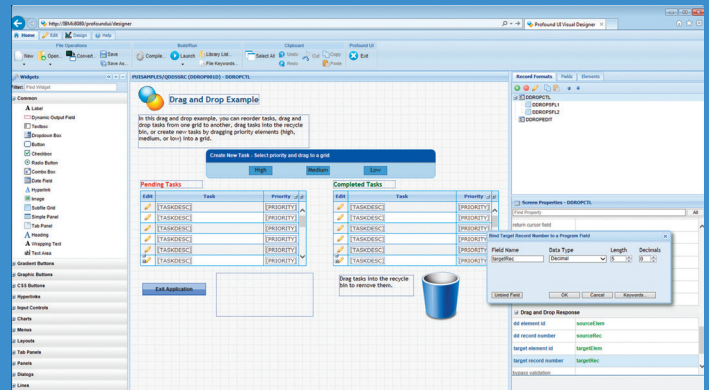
http://IBMi:8080/profoundui/designer
Profound UI Visual Designer

Home Edit Design Help

File Operations
New Open Convert Save Save As
Build/Run
Compile Launch Library List File Keywords
Clipboard
Select All Undo Redo Cut Copy Paste
Profound UI
Exit

Widgets
Filter: Find Widget
Common
Label
Dynamic Output Field
Textbox
Dropdown Box
Button
Checkbox
Radio Button
Combo Box
Date Field
Hyperlink
Image
Subfile Grid
Simple Panel
Tab Panel
Heading
Wrapping Text
Text Area
Gradient Buttons
Graphic Buttons
CSS Buttons
Hyperlinks
Input Controls
Charts
Menus
Layouts
Tab Panels
Panels
Dialogs
Lines

PUISAMPLES/QDDSSRC (DDROPRGD) - DDROPCTL

Drag and Drop Example

In this drag and drop example, you can reorder tasks, drag and drop tasks from one grid to another, drag tasks into the recycle bin, or create new tasks by dragging priority elements (high, medium, or low) into a grid.

Create New Task - Select priority and drag to a grid
High Medium Low

Pending Tasks
| Edit | Task | Priority |
|---|---|---|
| | [TASKDESC] | [PRIORITY] |
| | [TASKDESC] | [PRIORITY] |
| | [TASKDESC] | [PRIORITY] |
| | [TASKDESC] | [PRIORITY] |
| | [TASKDESC] | [PRIORITY] |
| | [TASKDESC] | [PRIORITY] |

Completed Tasks
| Edit | Task | Priority |
|---|---|---|
| | [TASKDESC] | [PRIORITY] |
| | [TASKDESC] | [PRIORITY] |
| | [TASKDESC] | [PRIORITY] |
| | [TASKDESC] | [PRIORITY] |
| | [TASKDESC] | [PRIORITY] |
| | [TASKDESC] | [PRIORITY] |

Exit Application

Drag tasks into the recycle bin to remove them.

Record Formats Fields Elements
DDROPCTL
DDROPSFL1
DDROPSFL2
DDROPEDIT

Screen Properties - DDROPCTL
Find Property All
return cursor field

Bind Target Record Number to a Program Field
Field Name Data Type Length Decimals
targetRec Decimal 5 0
Untied Field OK Cancel Keywords...

Drag and Drop Response
dd element id sourceElem
dd record number sourceRec
target element id targetElem
target record number targetRec
bypass validation